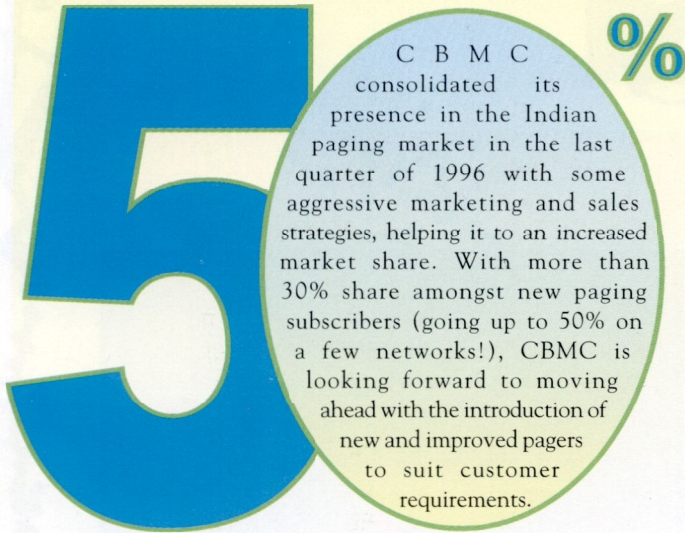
5%

CBMC consolidated its presence in the Indian paging market in the last quarter of 1996 with some aggressive marketing and sales strategies, helping it to an increased market share. With more than 30% share amongst new paging subscribers (going up to 50% on a few networks!), CBMC is looking forward to moving ahead with the introduction of new and improved pagers to suit customer requirements.